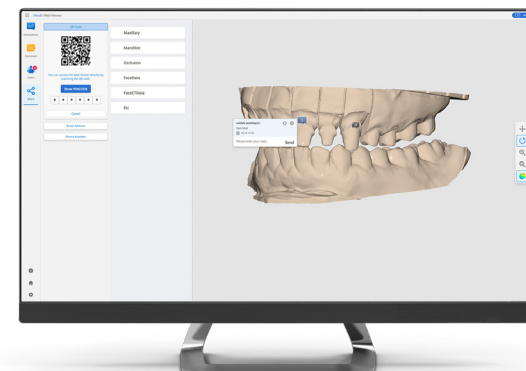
Medit Web Viewer

QR Code

You can access the Web Viewer directly by scanning the QR code.

Show PIN CODE

* * * * * *

Cancel

Send Address

Phone Number

Maxillary

Mandible

Occlusion

FaceScan

Face/Tilans

Etc

Send

Please enter your reply